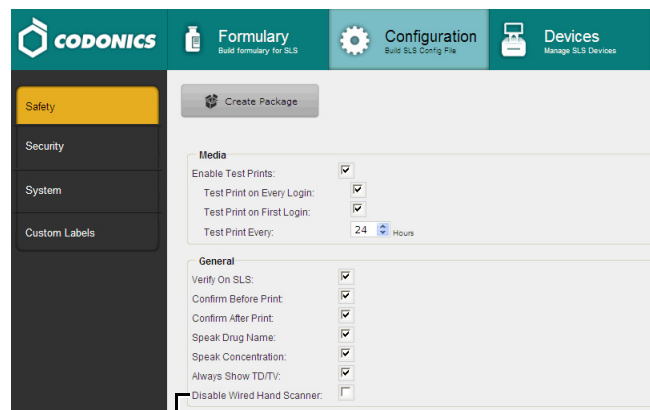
CODONICS

Formulary
Build formulary for SLS

Configuration
Build SLS Config File

Devices
Manage SLS Devices

Safety

Security

System

Custom Labels

Create Package

Media

Enable Test Prints:

Test Print on Every Login:

Test Print on First Login:

Test Print Every: 24 Hours

General

Verify On SLS:

Confirm Before Print:

Confirm After Print:

Speak Drug Name:

Speak Concentration:

Always Show TD/TV:

Disable Wired Hand Scanner: